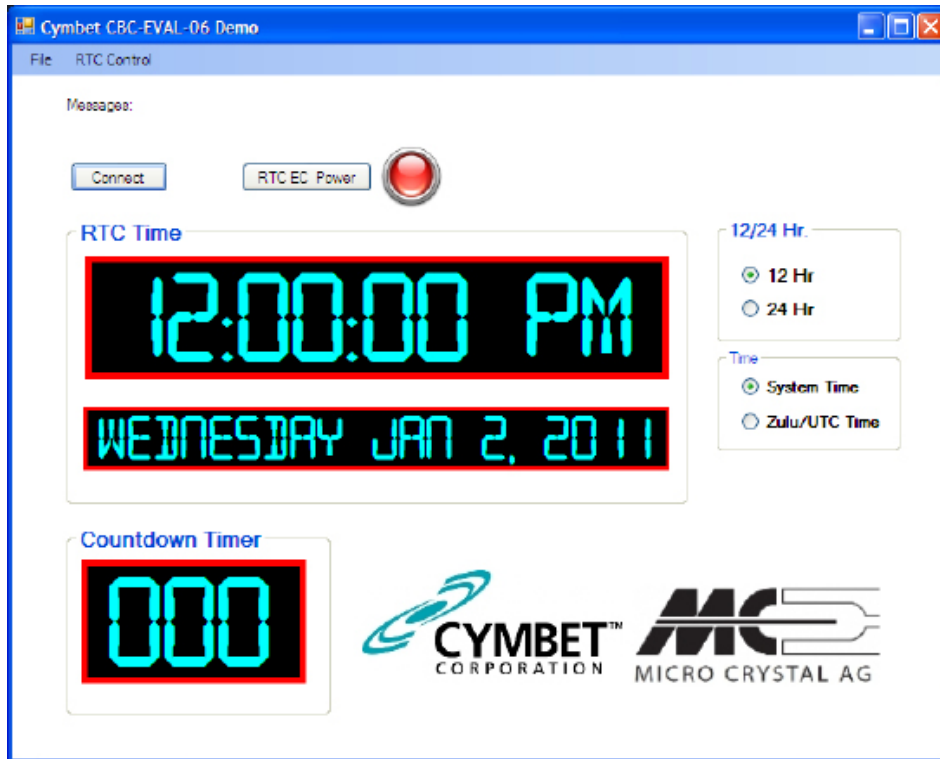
Cymbet CBC-EVAL-06 Demo

File RTC Control

Messages:

Connect

RTC EC Power

RTC Time

12:00:00 PM

WEDNESDAY JAN 2, 2011

12/24 Hr.

12 Hr

24 Hr

Time

System Time

Zulu/UTC Time

Countdown Timer

000

CYMBET™ CORPORATION

MC

MICRO CRYSTAL AG